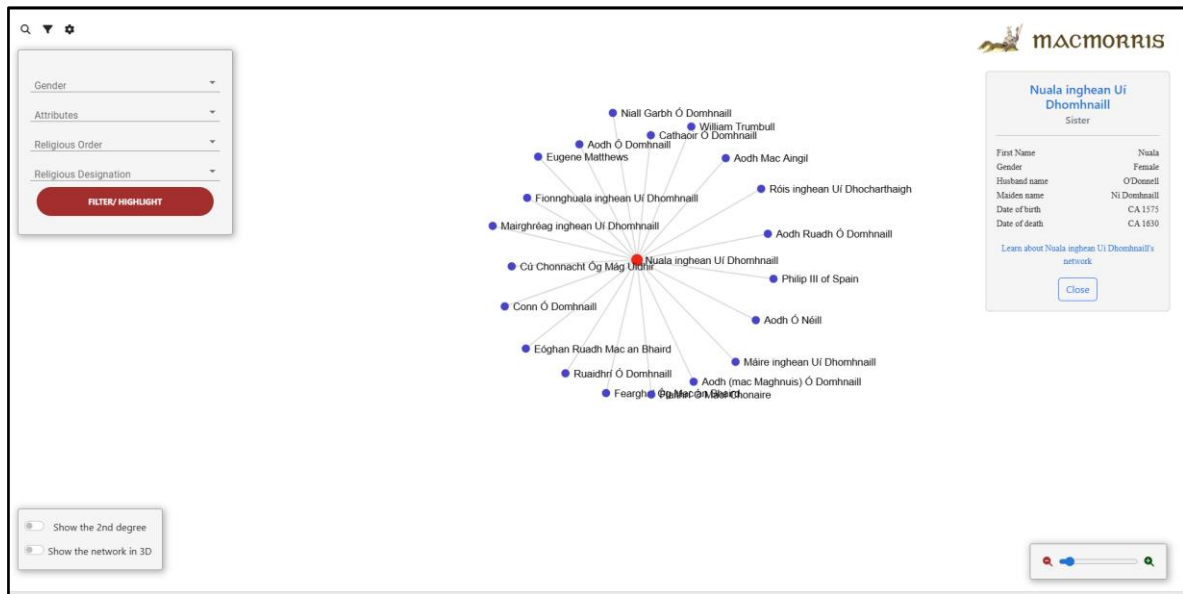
Gender
Attributes
Religious Order
Religious Designation
FILTER/ HIGHLIGHT

Niall Garbh Ó Domhnaill
William Trumbull
Cathaoir Ó Domhnaill
Aodh Ó Domhnaill
Eugene Matthews
Aodh Mac Aingil
Róis inghean Uí Dhocharthaigh
Fionnghuala inghean Uí Dhomhnaill
Mairghréag inghean Uí Dhomhnaill
Aodh Ruadh Ó Domhnaill
Nuala inghean Uí Dhomhnaill
Cú Chonnacht Óg Mág Uidhir
Philip III of Spain
Conn Ó Domhnaill
Aodh Ó Néill
Eóghan Ruadh Mac an Bhaird
Máire inghean Uí Dhomhnaill
Ruaidhrí Ó Domhnaill
Aodh (mac Maghnuis) Ó Domhnaill
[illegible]

MACMORRIS

Nuala inghean Uí Dhomhnaill
Sister

| First Name | Nuala |
|---|---|
| Gender | Female |
| Husband name | O'Donnell |
| Maiden name | Ní Domhnaill |
| Date of birth | CA 1575 |
| Date of death | CA 1630 |

Learn about Nuala inghean Uí Dhomhnaill's network

Close

Show the 2nd degree
Show the network in 3D